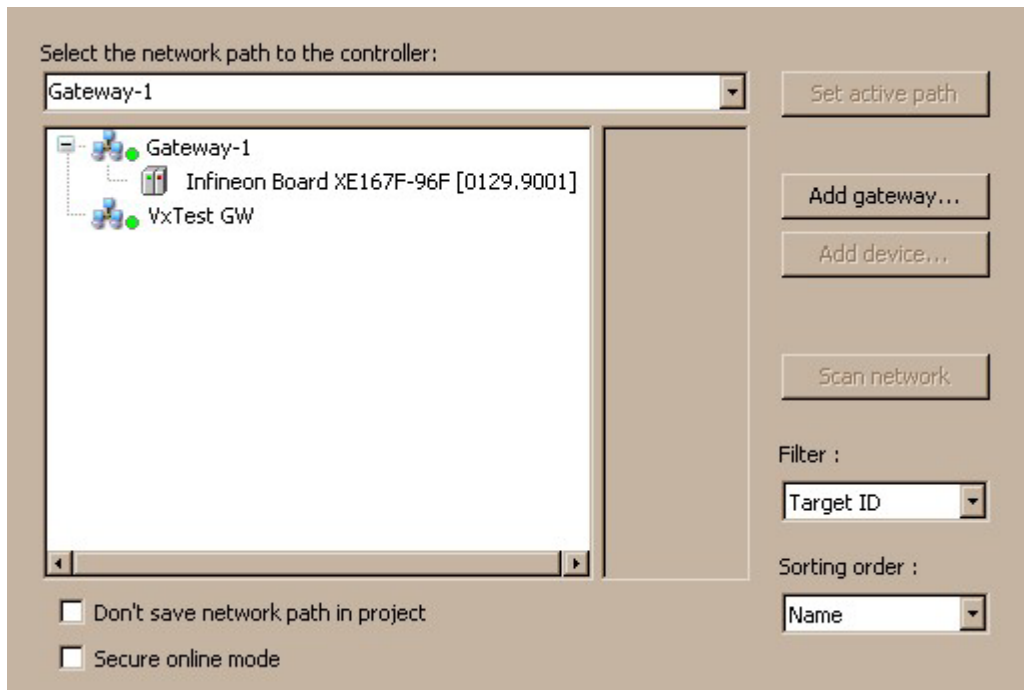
Select the network path to the controller:

Gateway-1

Set active path

Gateway-1

Infineon Board XE167F-96F [0129.9001]

VxTest GW

Add gateway...

Add device...

Scan network

Filter :

Target ID

Sorting order :

Name

Don't save network path in project

Secure online mode